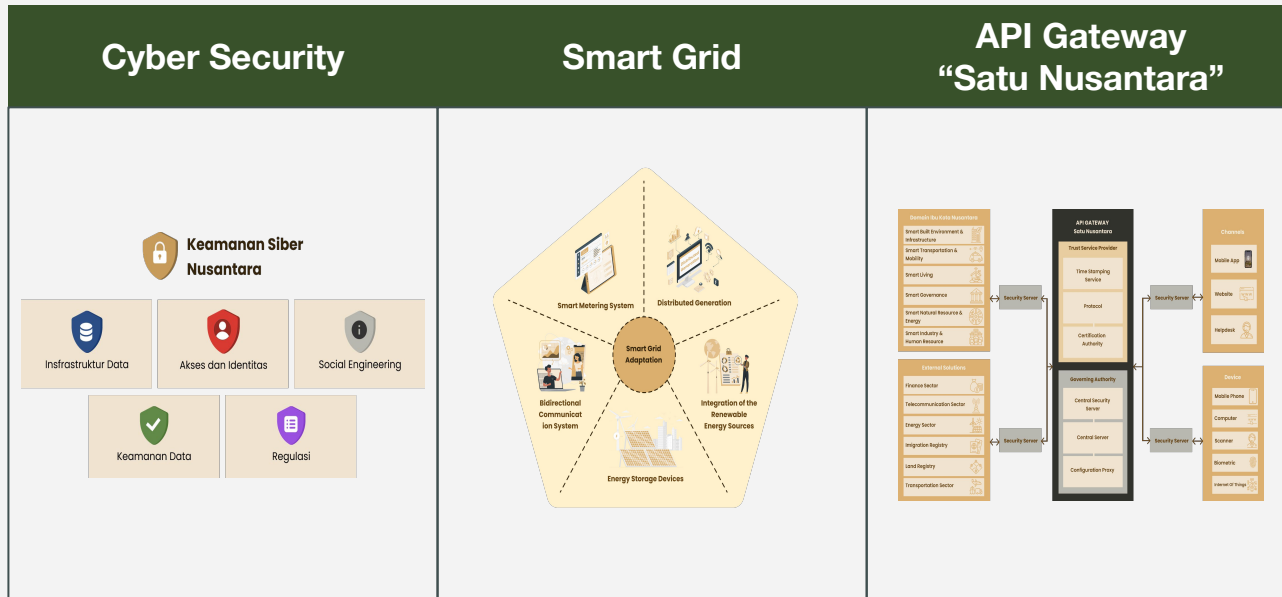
Cyber Security

Keamanan Siber Nusantara

Insfrastruktur Data

Akses dan Identitas

Social Engineering

Keamanan Data

Regulasi

Smart Grid

Smart Metering System

Distributed Generation

Smart Grid Adaptation

Bidirectional Communication System

Integration of the Renewable Energy Sources

Energy Storage Devices

API Gateway "Satu Nusantara"

Domain Ibu Kota Nusantara

Smart Built Environment & Infrastructure

Smart Transportation & Mobility

Smart Living

Smart Governance

Smart Natural Resource & Energy

Smart Industry & Human Resource

Security Server

External Solutions

Finance Sector

Telecommunication Sector

Energy Sector

Integration Registry

Land Registry

Transportation Sector

Security Server

API GATEWAY Satu Nusantara

Trust Service Provider

Time Stamping Service

Protocol

Certification Authority

Governing Authority

Central Security Server

Central Server

Configuration Proxy

Security Server

Channels

Mobile App

Website

Helpdesk

Security Server

Device

Mobile Phone

Computer

Scanner

Biometric

Internet Of Things